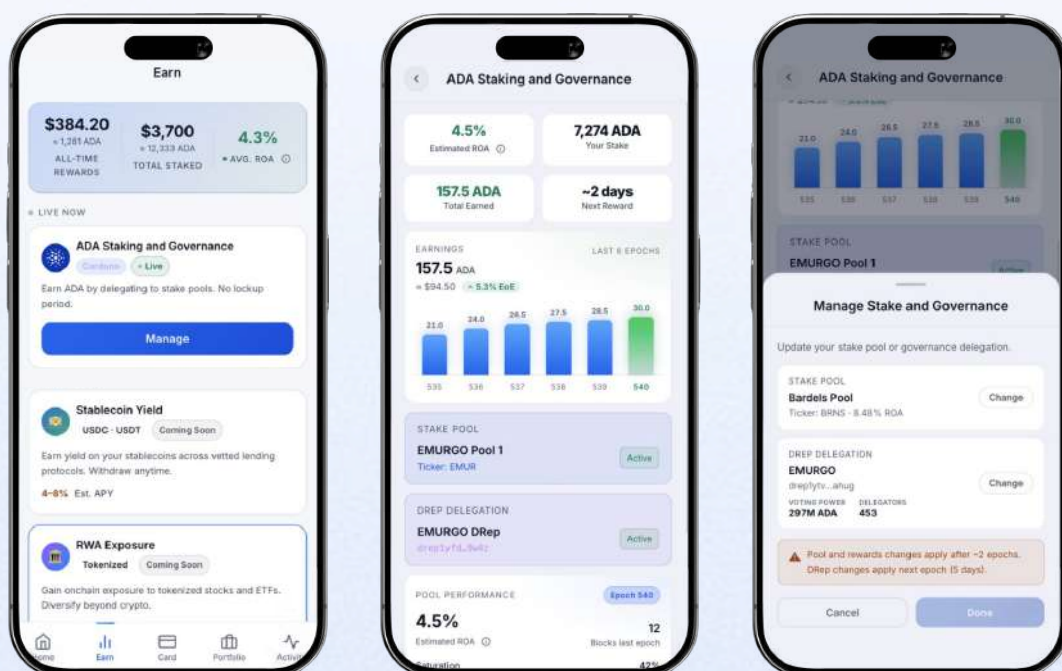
Earn

$384.20
≈ 1,281 ADA
ALL-TIME REWARDS

$3,700
≈ 12,333 ADA
TOTAL STAKED

4.3%
AVG. ROA

LIVE NOW

ADA Staking and Governance
Cardano · Live
Earn ADA by delegating to stake pools. No lockup period.
Manage

Stablecoin Yield
USDC · USDT Coming Soon
Earn yield on your stablecoins across vetted lending protocols. Withdraw anytime.
4–8% Est. APY

RWA Exposure
Tokenized Coming Soon
Gain onchain exposure to tokenized stocks and ETFs. Diversify beyond crypto.

Home Earn Card Portfolio Activity

ADA Staking and Governance

4.5%
Estimated ROA

7,274 ADA
Your Stake

157.5 ADA
Total Earned

~2 days
Next Reward

EARNINGS
LAST 6 EPOCHS
157.5 ADA
≈ $94.50 + 5.3% EoE

| 21.0 | 24.0 | 26.5 | 27.5 | 28.5 | 30.0 |
|---|---|---|---|---|---|
| 535 | 536 | 537 | 538 | 539 | 540 |

STAKE POOL
EMURGO Pool 1
Ticker: EMUR
Active

DREP DELEGATION
EMURGO DRep
drep1yfd...9w4z
Active

POOL PERFORMANCE
Epoch 540
4.5%
Estimated ROA
12
Blocks last epoch
Saturation
42%

ADA Staking and Governance

| 21.0 | 24.0 | 26.5 | 27.5 | 28.5 | 30.0 |
|---|---|---|---|---|---|
| 535 | 536 | 537 | 538 | 539 | 540 |

STAKE POOL
EMURGO Pool 1
Active

Manage Stake and Governance

Update your stake pool or governance delegation.

STAKE POOL
Bardels Pool
Ticker: BRNS · 8.48% ROA
Change

DREP DELEGATION
EMURGO
drep1ytv...ahug
Change
VOTING POWER
297M ADA
DELEGATORS
453

Pool and rewards changes apply after ~2 epochs. DRep changes apply next epoch (5 days).

Cancel
Done